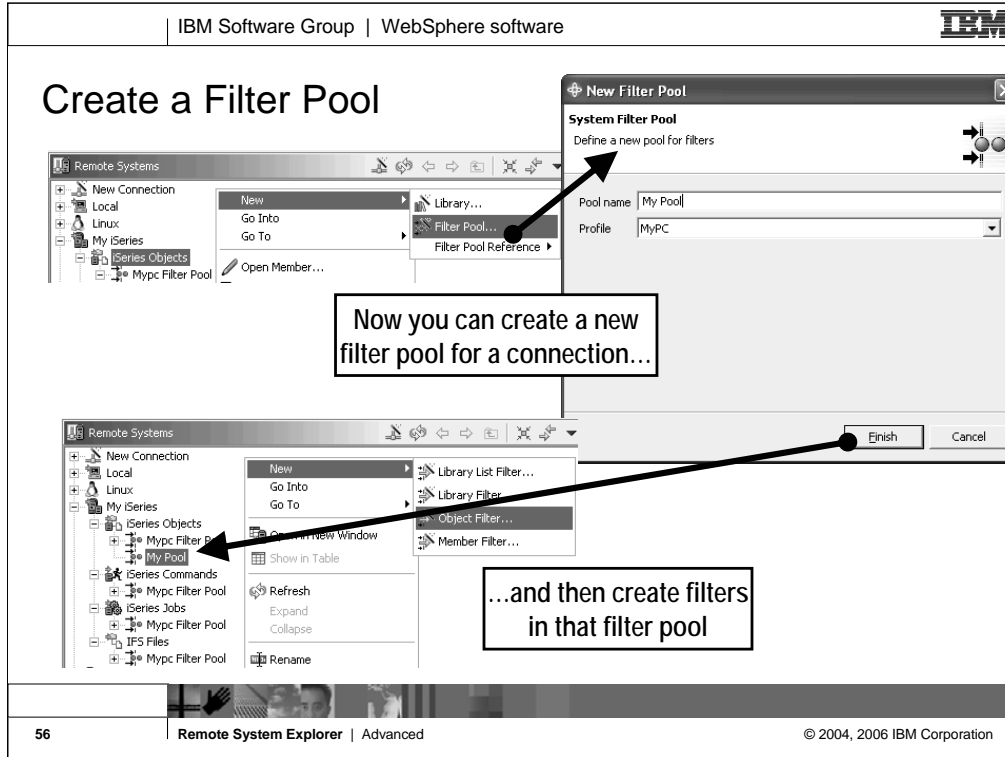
IBM Software Group | WebSphere software

IBM

Create a Filter Pool

Remote Systems

New Connection
Local
Linux
My iSeries
iSeries Objects
Mypc Filter Pool

New
Go Into
Go To
Open Member...

Library...
Filter Pool...
Filter Pool Reference

New Filter Pool

System Filter Pool
Define a new pool for filters

Pool name My Pool
Profile MyPC

Now you can create a new filter pool for a connection…

Finish Cancel

Remote Systems

New Connection
Local
Linux
My iSeries
iSeries Objects
Mypc Filter P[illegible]
My Pool
iSeries Commands
Mypc Filter Pool
iSeries Jobs
Mypc Filter Pool
IFS Files
Mypc Filter Pool

New
Go Into
Go To
O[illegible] New Window
Show in Table
Refresh
Expand
Collapse
Rename

Library List Filter...
Library Filter
Object Filter...
Member Filter...

…and then create filters in that filter pool

56 Remote System Explorer | Advanced © 2004, 2006 IBM Corporation